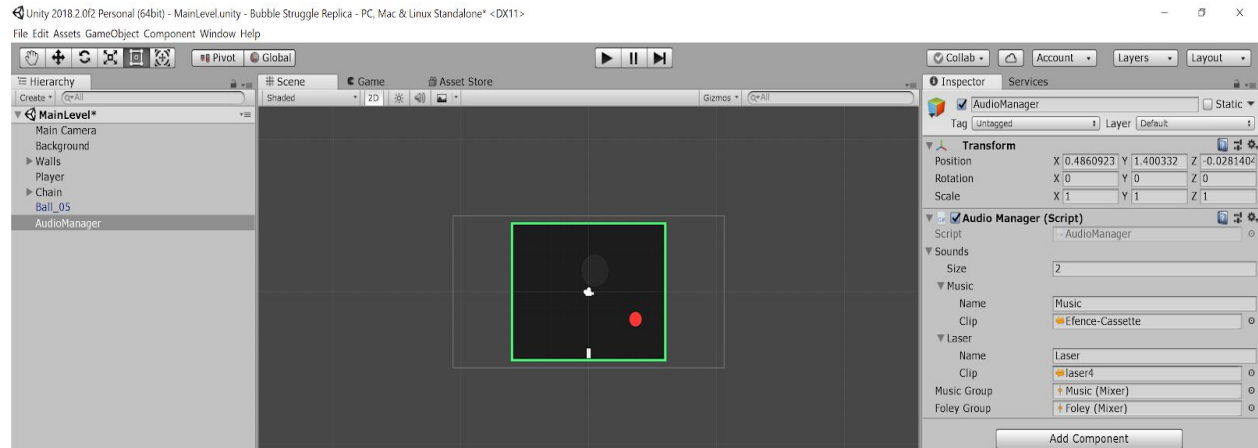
Unity 2018.2.0f2 Personal (64bit) - MainLevel.unity - Bubble Struggle Replica - PC, Mac & Linux Standalone* <DX11>

File Edit Assets GameObject Component Window Help

Pivot Global

Collab Account Layers Layout

Hierarchy

Create

MainLevel*

Main Camera
Background
Walls
Player
Chain
Ball_05
AudioManager

Scene Game Asset Store

Shaded 2D

Gizmos

Inspector Services

AudioManager

Static

Tag Untagged Layer Default

Transform

| | | | | | | |
|---|---|---|---|---|---|---|
| Position | X | 0.4860923 | Y | 1.400332 | Z | -0.0281404 |
| Rotation | X | 0 | Y | 0 | Z | 0 |
| Scale | X | 1 | Y | 1 | Z | 1 |

Audio Manager (Script)

Script AudioManager
Sounds
Size 2
Music
Name Music
Clip Efence-Cassette
Laser
Name Laser
Clip laser4
Music Group Music (Mixer)
Foley Group Foley (Mixer)

Add Component